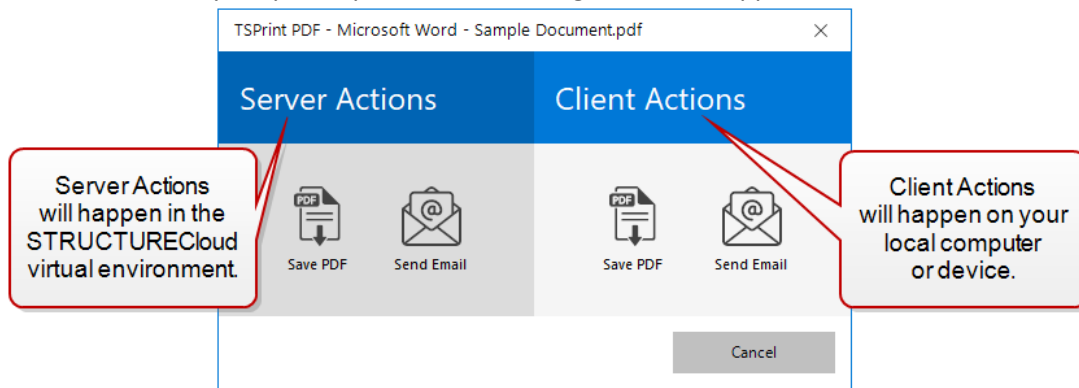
TSPrint PDF - Microsoft Word - Sample Document.pdf

Server Actions

Client Actions

Server Actions will happen in the STRUCTURECloud virtual environment.

PDF
Save PDF

@
Send Email

PDF
Save PDF

@
Send Email

Client Actions will happen on your local computer or device.

Cancel